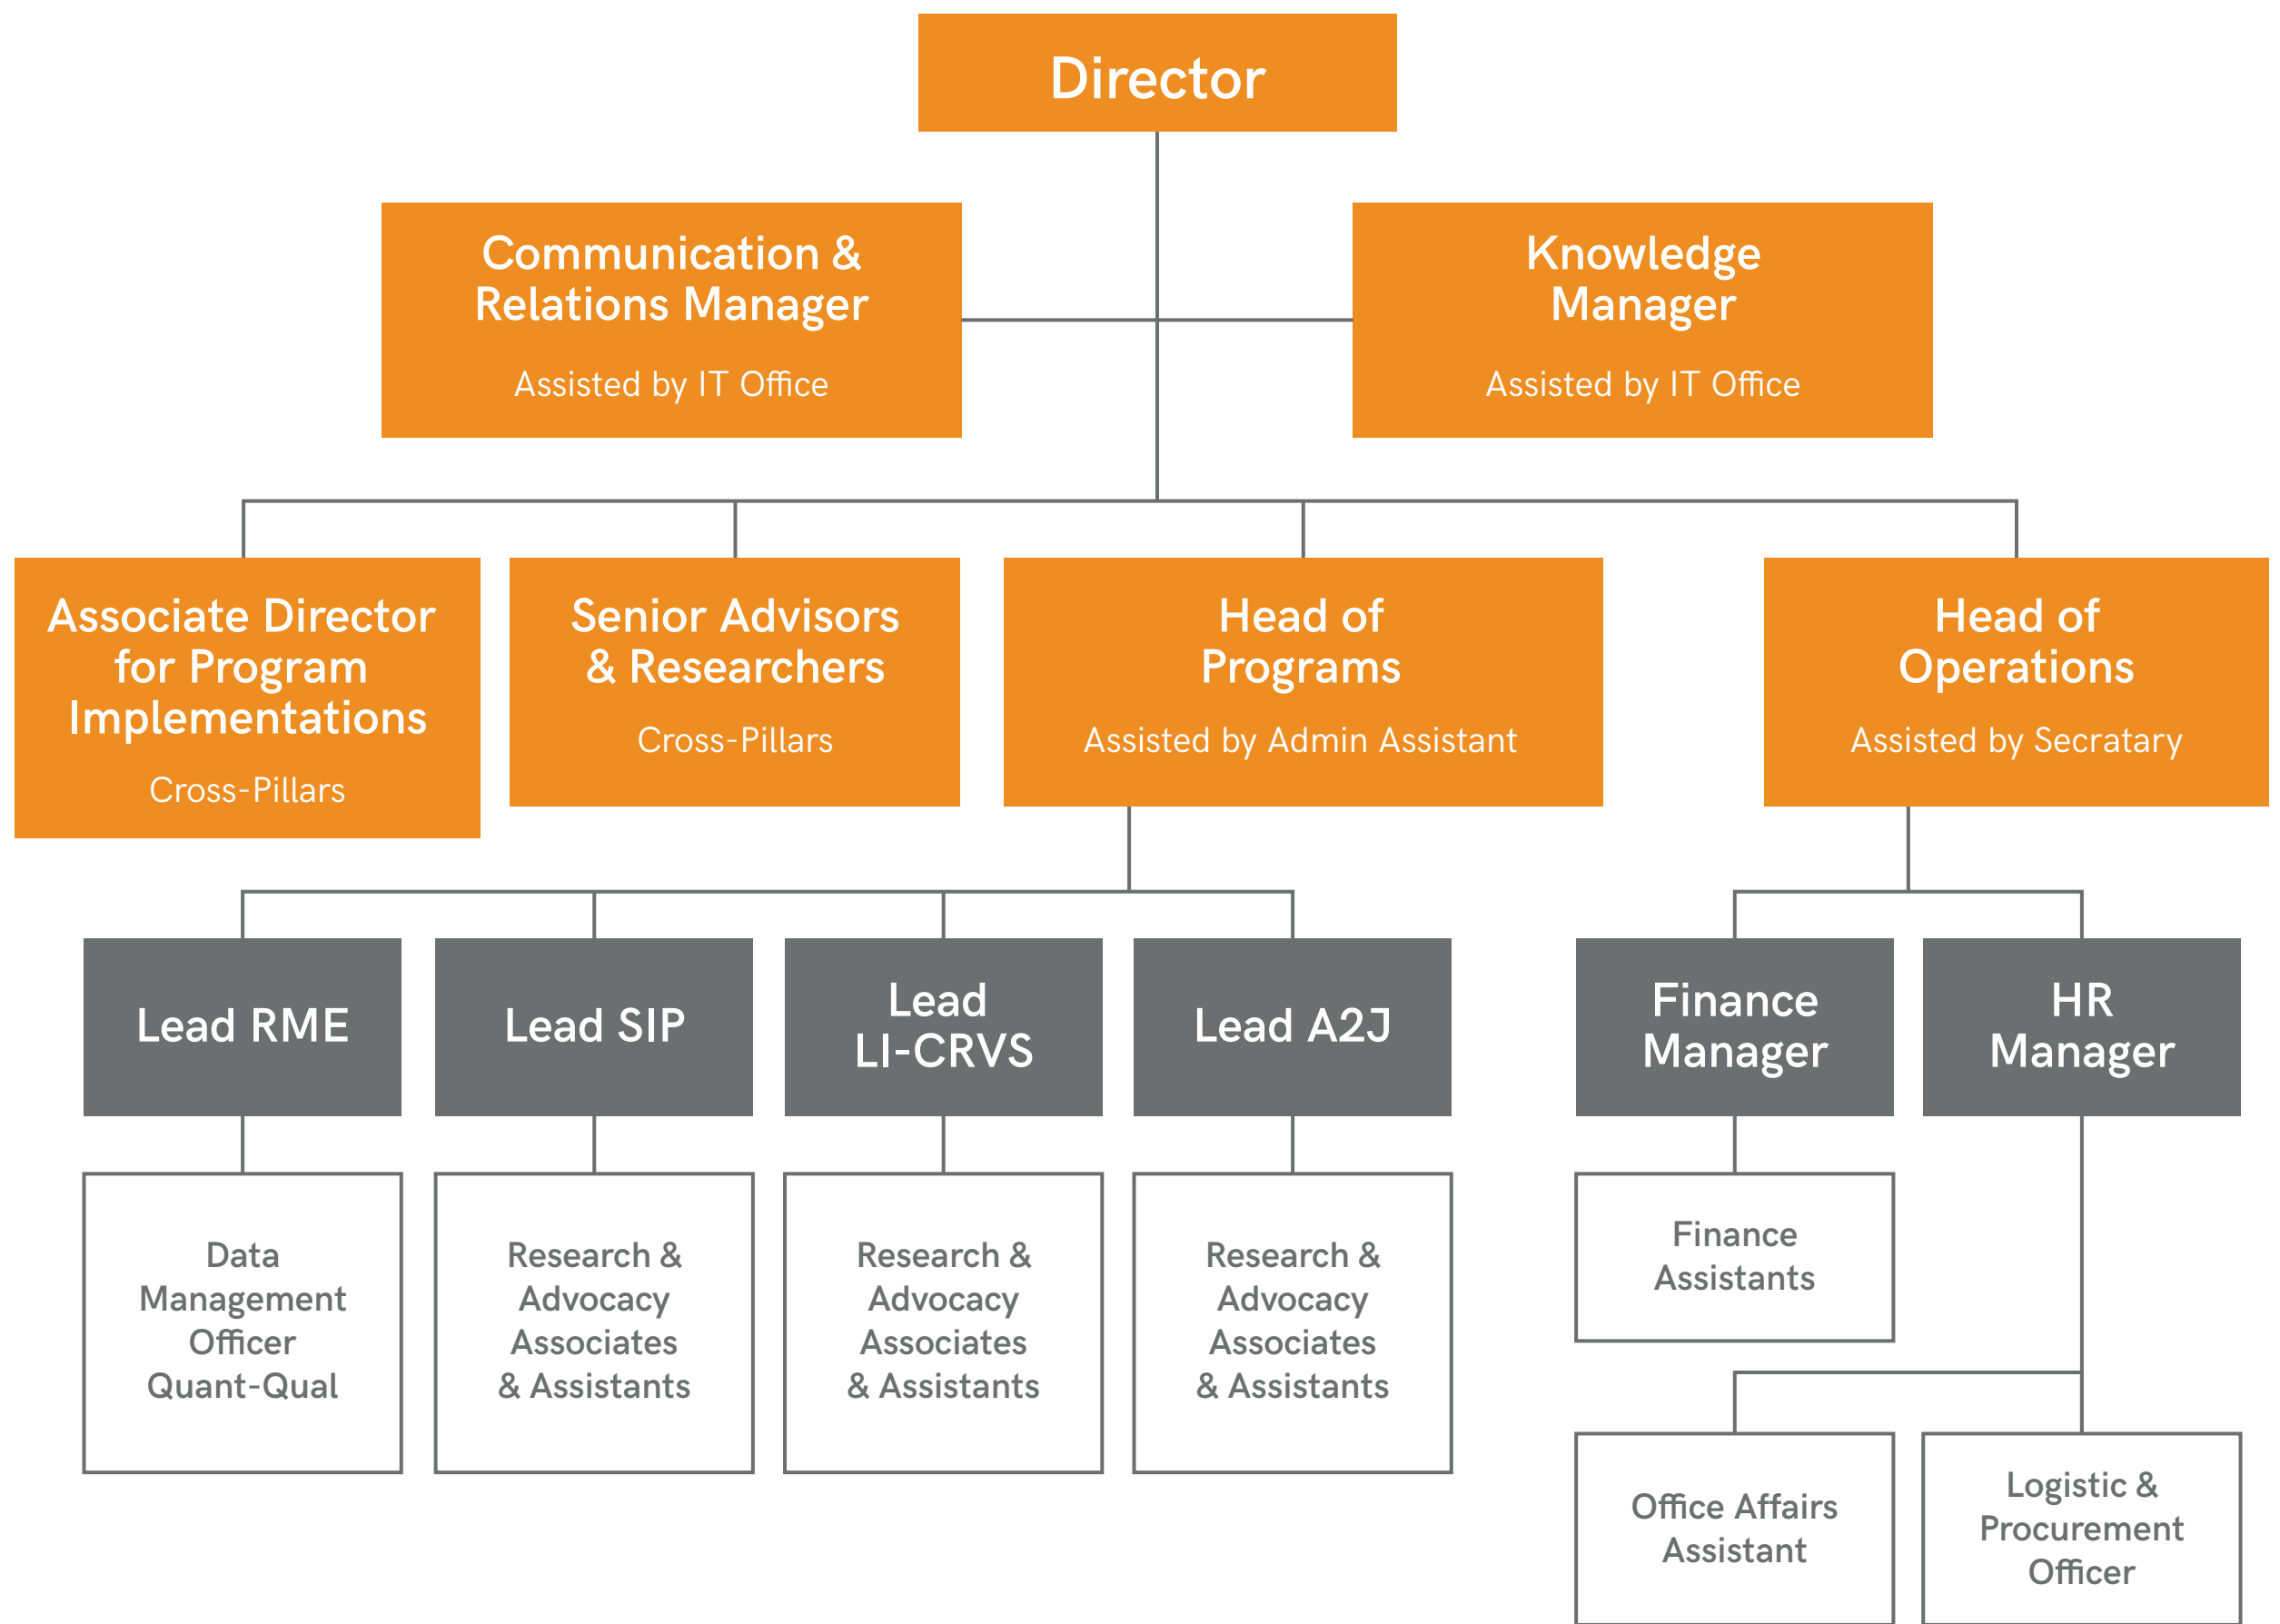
Director

Communication & Relations Manager

Assisted by IT Office

Knowledge Manager

Assisted by IT Office

Associate Director for Program Implementations

Cross-Pillars

Senior Advisors & Researchers

Cross-Pillars

Head of Programs

Assisted by Admin Assistant

Head of Operations

Assisted by Secratary

Lead RME

Lead SIP

Lead LI-CRVS

Lead A2J

Finance Manager

HR Manager

Data Management Officer Quant-Qual

Research & Advocacy Associates & Assistants

Research & Advocacy Associates & Assistants

Research & Advocacy Associates & Assistants

Finance Assistants

Office Affairs Assistant

Logistic & Procurement Officer